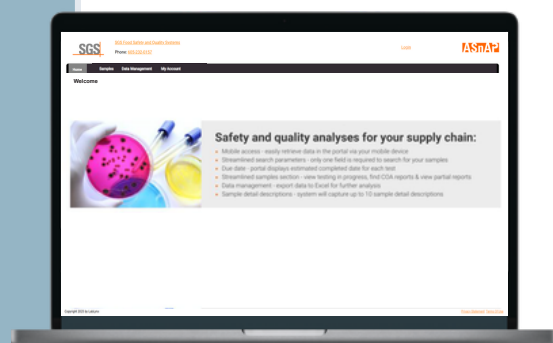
SGS

SGS Food Safety and Quality Solutions

Phone: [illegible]

Login

ASAP

Home Samples Data Management My Account

Welcome

Safety and quality analyses for your supply chain:

Mobile access - easily retrieve data in the portal via your mobile device

Streamlined search parameters - only one field is required to search for your samples

Due date - portal displays estimated completed date for each test

Streamlined samples section - view testing in progress, find COA reports & view partial reports

Data management - export data to Excel for further analysis

Sample detail descriptions - system will capture up to 10 sample detail descriptions

Copyright 2015 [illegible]

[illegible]